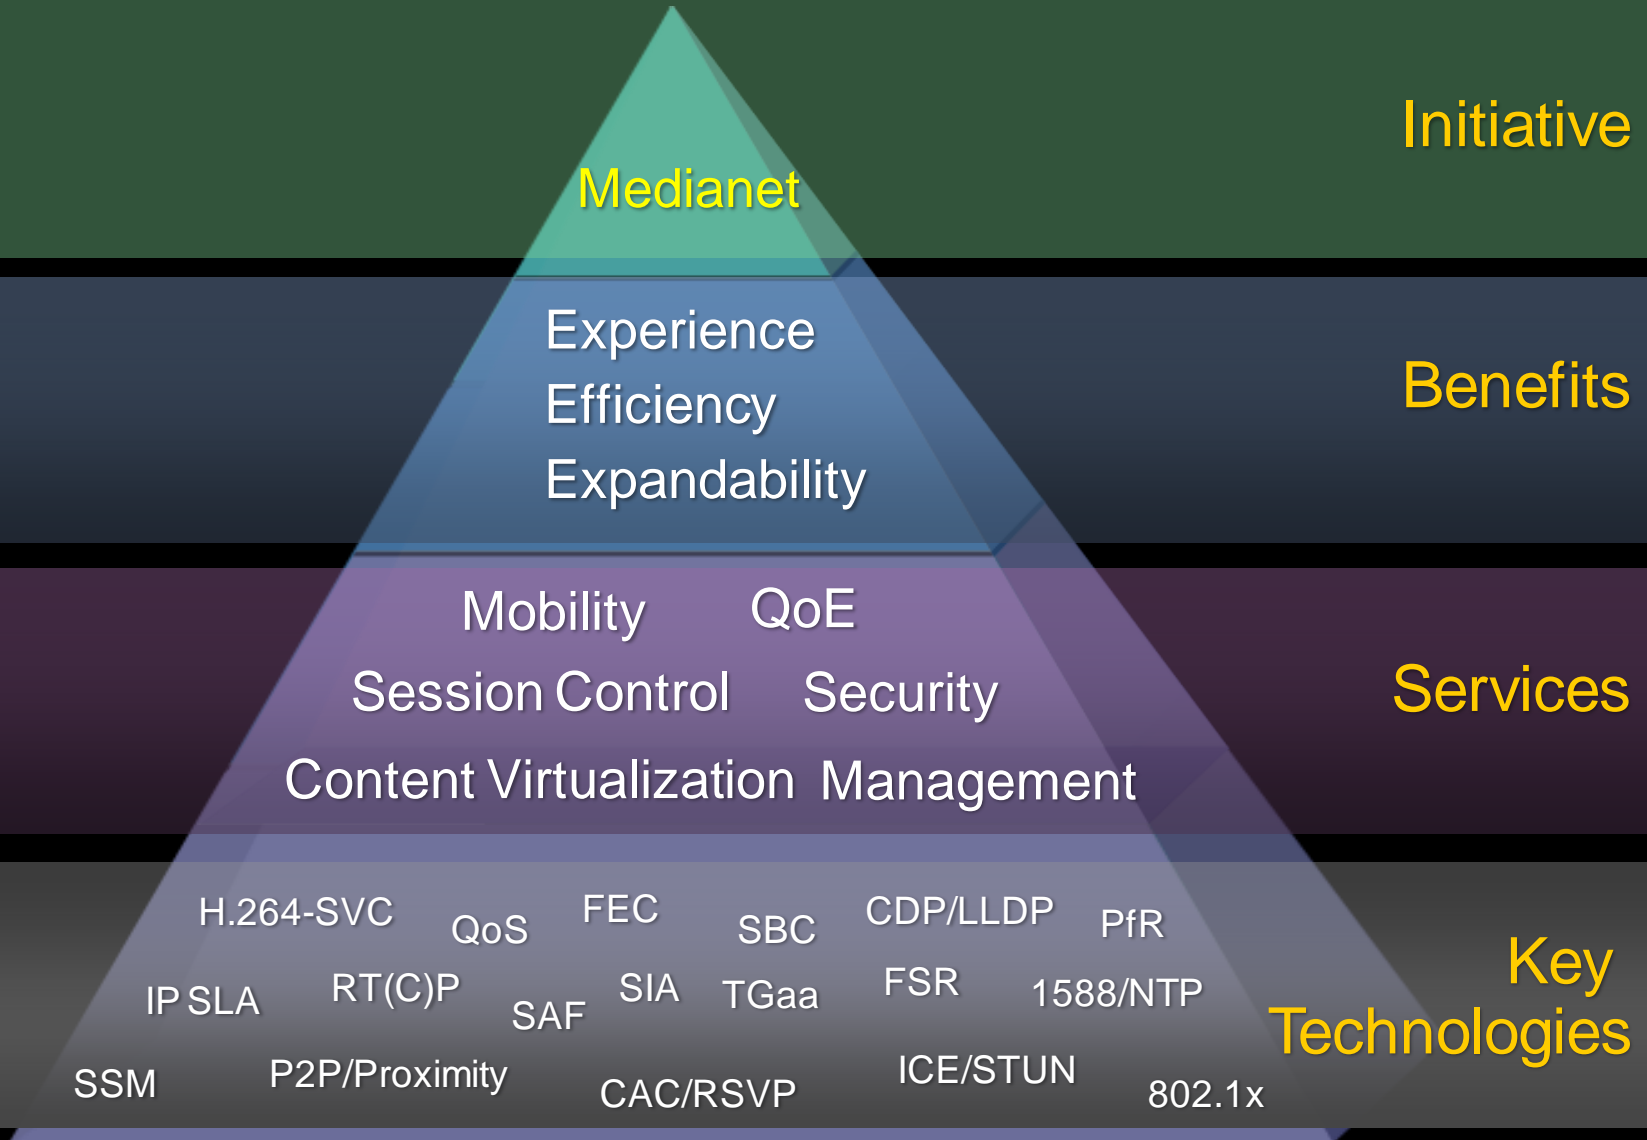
Initiative

Medianet

Experience
Efficiency
Expandability

Benefits

Mobility QoE
Session Control Security
Content Virtualization Management

Services

H.264-SVC QoS FEC SBC CDP/LLDP PfR
IP SLA RT(C)P SAF SIA TGaa FSR 1588/NTP
SSM P2P/Proximity CAC/RSVP ICE/STUN 802.1x

Key Technologies